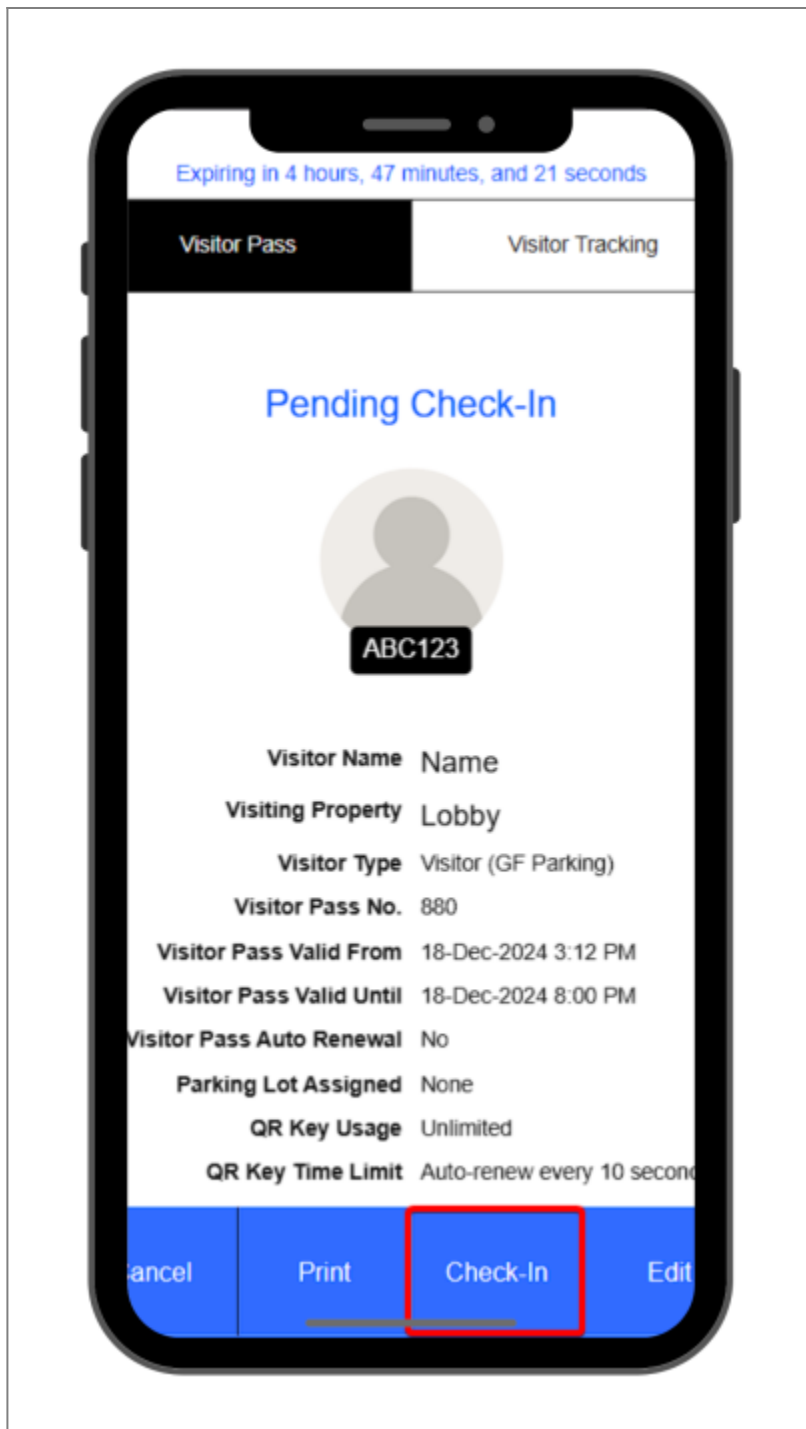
Expiring in 4 hours, 47 minutes, and 21 seconds

Visitor Pass

Visitor Tracking

Pending Check-In

ABC123

| | |
|---|---|
| Visitor Name | Name |
| Visiting Property | Lobby |
| Visitor Type | Visitor (GF Parking) |
| Visitor Pass No. | 880 |
| Visitor Pass Valid From | 18-Dec-2024 3:12 PM |
| Visitor Pass Valid Until | 18-Dec-2024 8:00 PM |
| isitor Pass Auto Renewal | No |
| Parking Lot Assigned | None |
| QR Key Usage | Unlimited |
| QR Key Time Limit | Auto-renew every 10 secon |

ancel

Print

Check-In

Edit